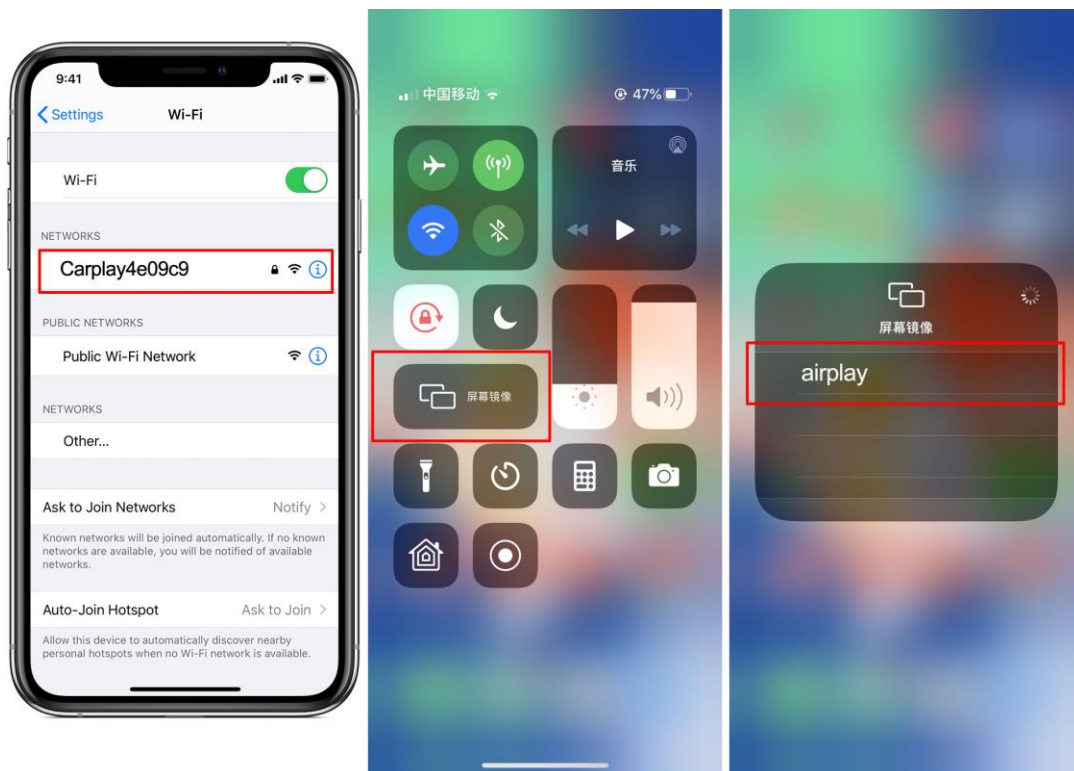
9:41

Settings Wi-Fi

Wi-Fi

NETWORKS

Carplay4e09c9

PUBLIC NETWORKS

Public Wi-Fi Network

NETWORKS

Other...

Ask to Join Networks Notify

Known networks will be joined automatically. If no known networks are available, you will be notified of available networks.

Auto-Join Hotspot Ask to Join

Allow this device to automatically discover nearby personal hotspots when no Wi-Fi network is available.

中国移动 47%

音乐

屏幕镜像

屏幕镜像

airplay